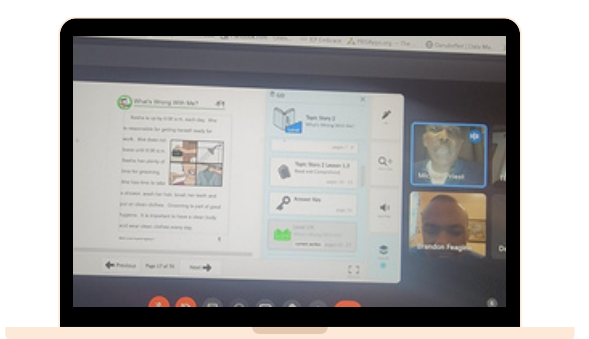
IEP Dedicate PBISApps.org

What's Wrong With Me?

Rosha is up by 6:30 a.m. each day. She is responsible for getting herself ready for school. She does not have until 8:30 a.m. Rosha has plenty of time for grooming. She has time to take a shower, wash her hair, brush her teeth and put on clean clothes. Grooming is part of good hygiene. It is important to have a clean body and wear clean clothes every day.

Topic Story 2
What's Wrong With Me?

Topic Story 2 Lesson 1.3
Read and Comprehend

Answer Key

Previous Page 17 of 70 Next

Michael Priest
Brandon Feagin